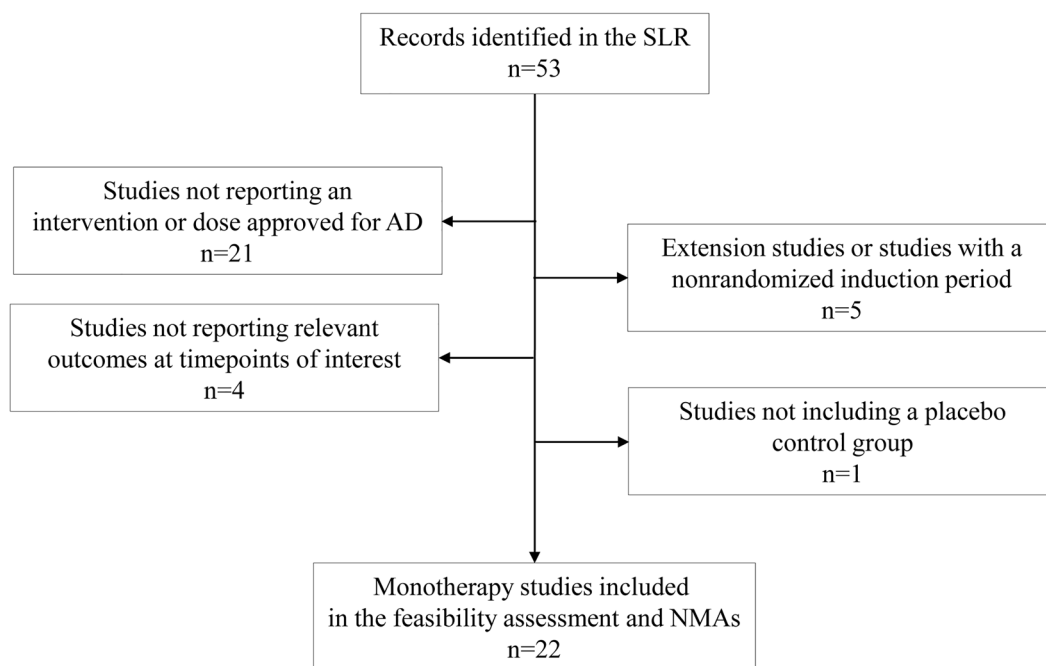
Records identified in the SLR
n=53

Studies not reporting an intervention or dose approved for AD
n=21

Extension studies or studies with a nonrandomized induction period
n=5

Studies not reporting relevant outcomes at timepoints of interest
n=4

Studies not including a placebo control group
n=1

Monotherapy studies included in the feasibility assessment and NMAs
n=22